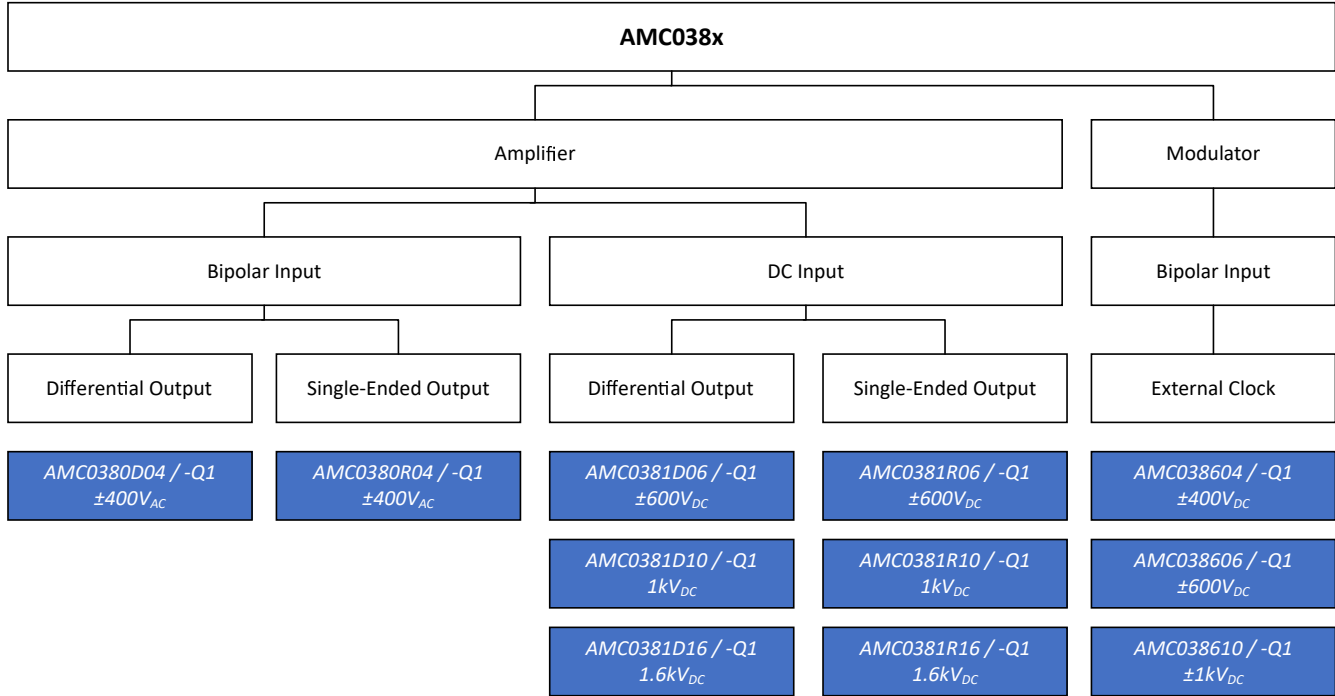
AMC038x

Amplifier

Modulator

Bipolar Input

DC Input

Bipolar Input

Differential Output

Single-Ended Output

Differential Output

Single-Ended Output

External Clock

AMC0380D04 / -Q1
$\pm400V_{AC}$

AMC0380R04 / -Q1
$\pm400V_{AC}$

AMC0381D06 / -Q1
$\pm600V_{DC}$

AMC0381D10 / -Q1
$1kV_{DC}$

AMC0381D16 / -Q1
$1.6kV_{DC}$

AMC0381R06 / -Q1
$\pm600V_{DC}$

AMC0381R10 / -Q1
$1kV_{DC}$

AMC0381R16 / -Q1
$1.6kV_{DC}$

AMC038604 / -Q1
$\pm400V_{DC}$

AMC038606 / -Q1
$\pm600V_{DC}$

AMC038610 / -Q1
$\pm1kV_{DC}$